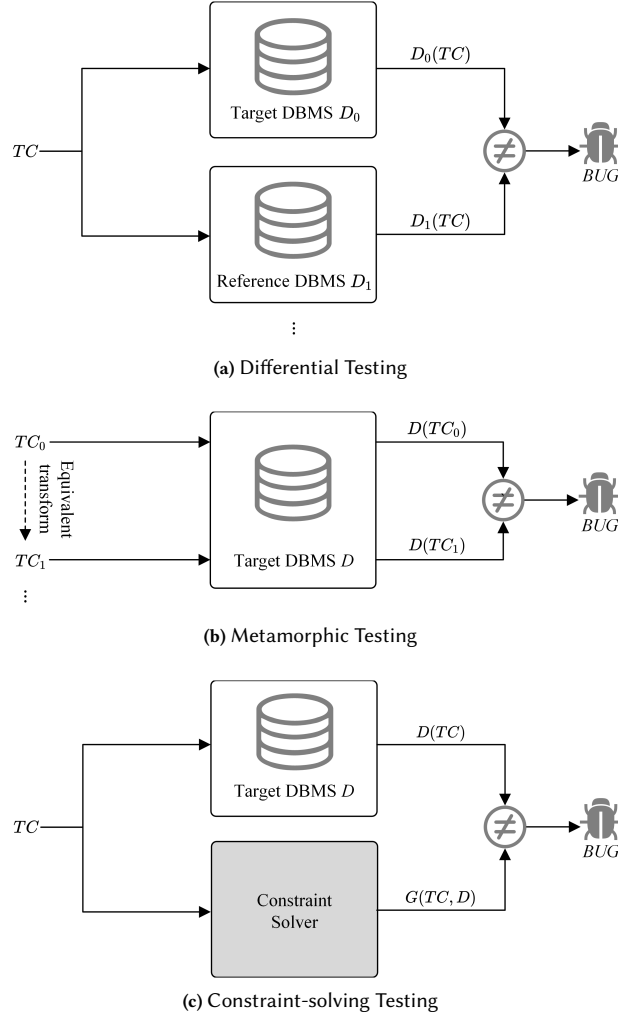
$TC$

Target DBMS $D_0$

$D_0(TC)$

$\neq$

$BUG$

Reference DBMS $D_1$

$D_1(TC)$

⋮

**(a)** Differential Testing

$TC_0$

Equivalent transform

$TC_1$

⋮

Target DBMS $D$

$D(TC_0)$

$D(TC_1)$

$\neq$

$BUG$

**(b)** Metamorphic Testing

$TC$

Target DBMS $D$

$D(TC)$

Constraint Solver

$G(TC, D)$

$\neq$

$BUG$

**(c)** Constraint-solving Testing